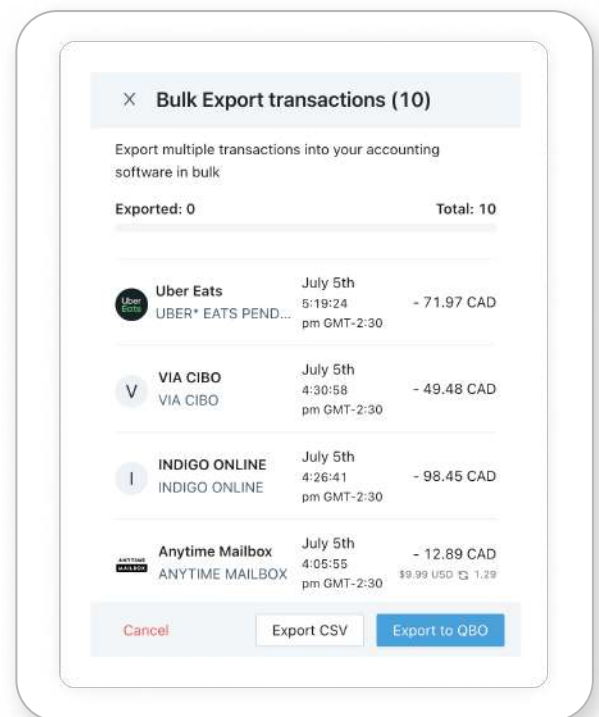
× Bulk Export transactions (10)

Export multiple transactions into your accounting software in bulk

Exported: 0

Total: 10

Uber Eats
UBER* EATS PEND...
July 5th 5:19:24 pm GMT-2:30
- 71.97 CAD

V
VIA CIBO
VIA CIBO
July 5th 4:30:58 pm GMT-2:30
- 49.48 CAD

I
INDIGO ONLINE
INDIGO ONLINE
July 5th 4:26:41 pm GMT-2:30
- 98.45 CAD

ANYTIME MAILBOX
Anytime Mailbox
ANYTIME MAILBOX
July 5th 4:05:55 pm GMT-2:30
- 12.89 CAD
$9.99 USD 1.29

Cancel
Export CSV
Export to QBO